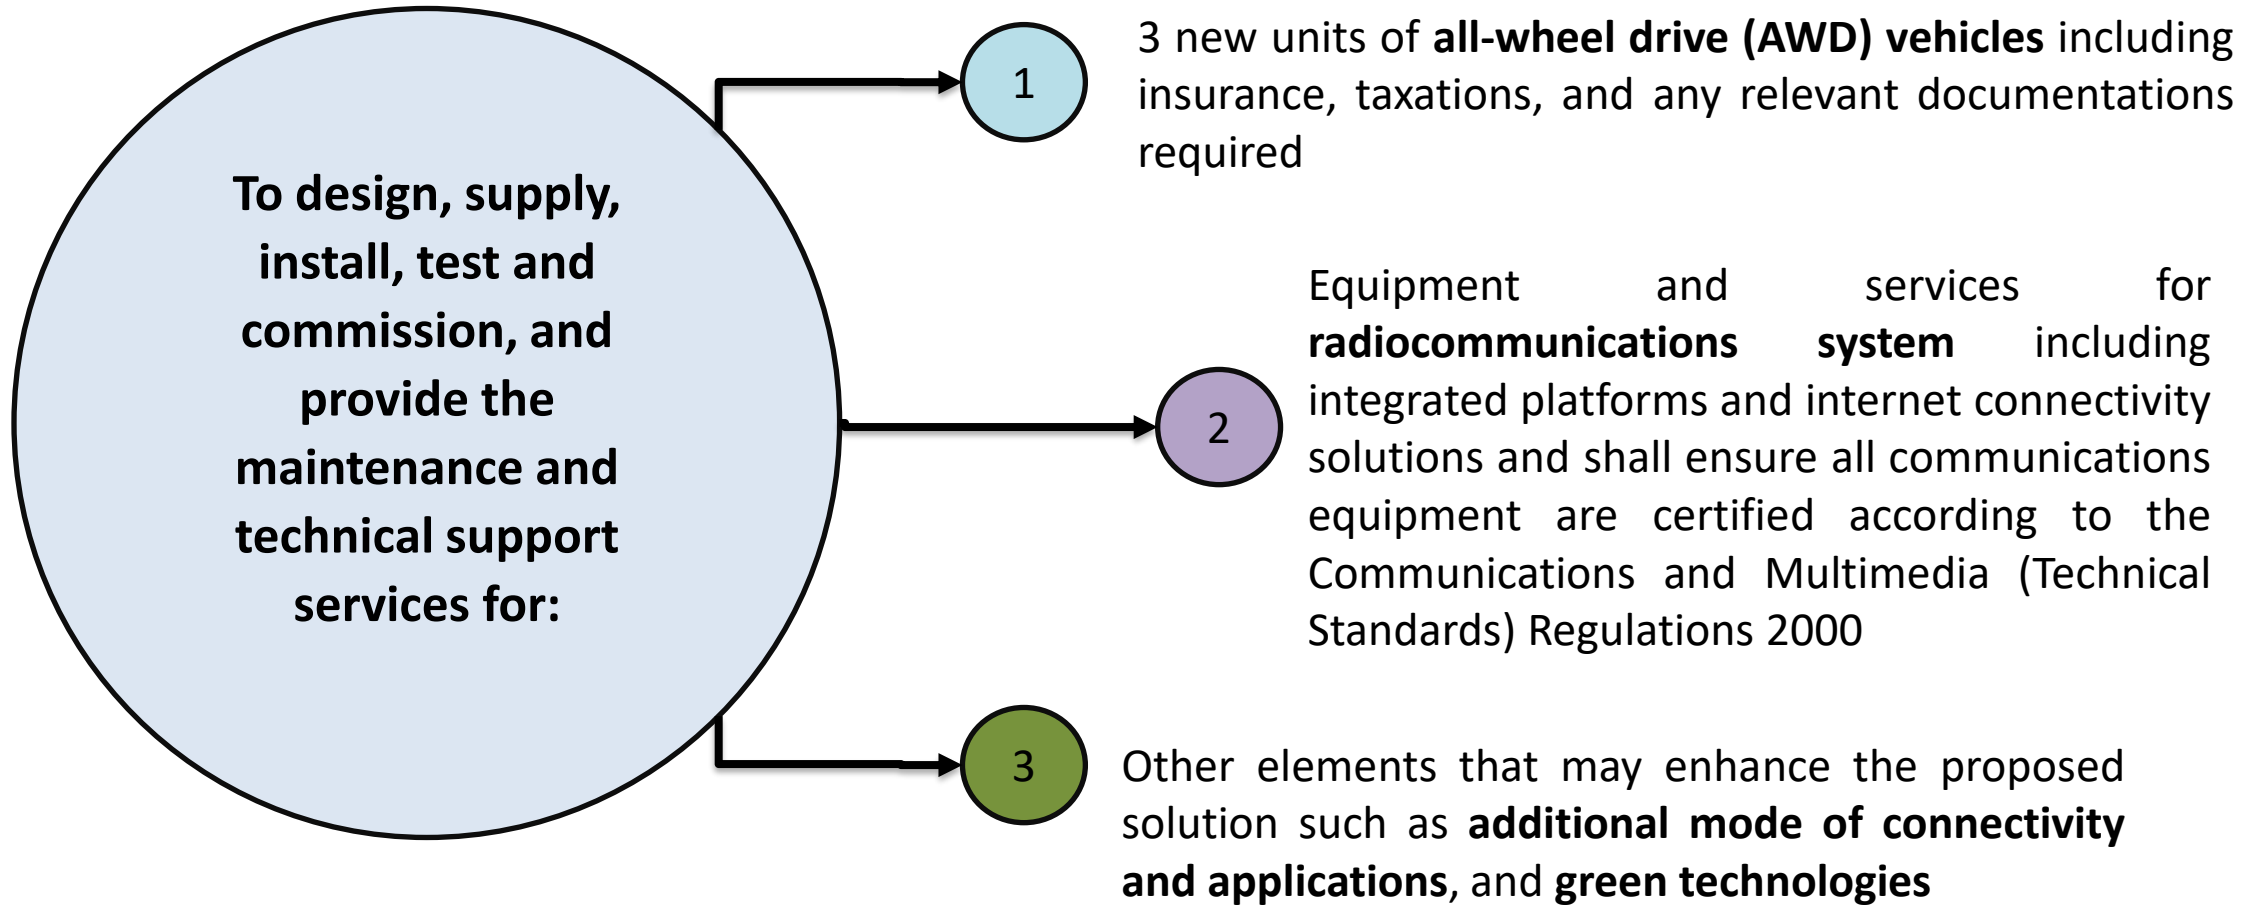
To design, supply, install, test and commission, and provide the maintenance and technical support services for:

1

3 new units of all-wheel drive (AWD) vehicles including insurance, taxations, and any relevant documentations required

2

Equipment and services for radiocommunications system including integrated platforms and internet connectivity solutions and shall ensure all communications equipment are certified according to the Communications and Multimedia (Technical Standards) Regulations 2000

3

Other elements that may enhance the proposed solution such as additional mode of connectivity and applications, and green technologies